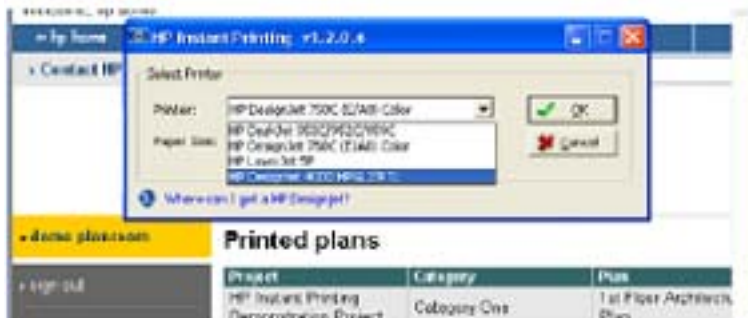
welcome, hp store

» hp home

› Contact HP

HP Instant Printing v1.2.0.4

Select Printer

Printer: HP DesignJet 750C E2/A0 Color

Paper Size:

HP DeskJet 950C/952C/955C
HP DesignJet 750C (E/A0) Color
HP LaserJet 5P
HP DesignJet 4000 HPGL2 PS

OK

Cancel

Where can I get a HP DesignJet?

» demo plansroom

Printed plans

» sign out

| Project | Category | Plan |
|---|---|---|
| HP Instant Printing Demonstration Project | Category One | 1st Floor Architects Plan |